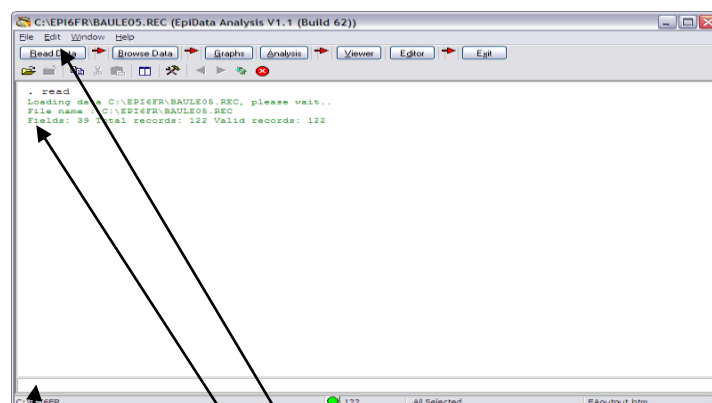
C:\EPI6FR\BAULE05.REC (EpiData Analysis V1.1 (Build 62))

File Edit Window Help

Read Data | Browse Data | Graphs | Analysis | Viewer | Editor | Exit

. read
Loading data C:\EPI6FR\BAULE05.REC, please wait..
File name : C:\EPI6FR\BAULE05.REC
Fields: 39 Total records: 122 Valid records: 122

C:\EPI6FR | 122 | All Selected | EAoutout.htm